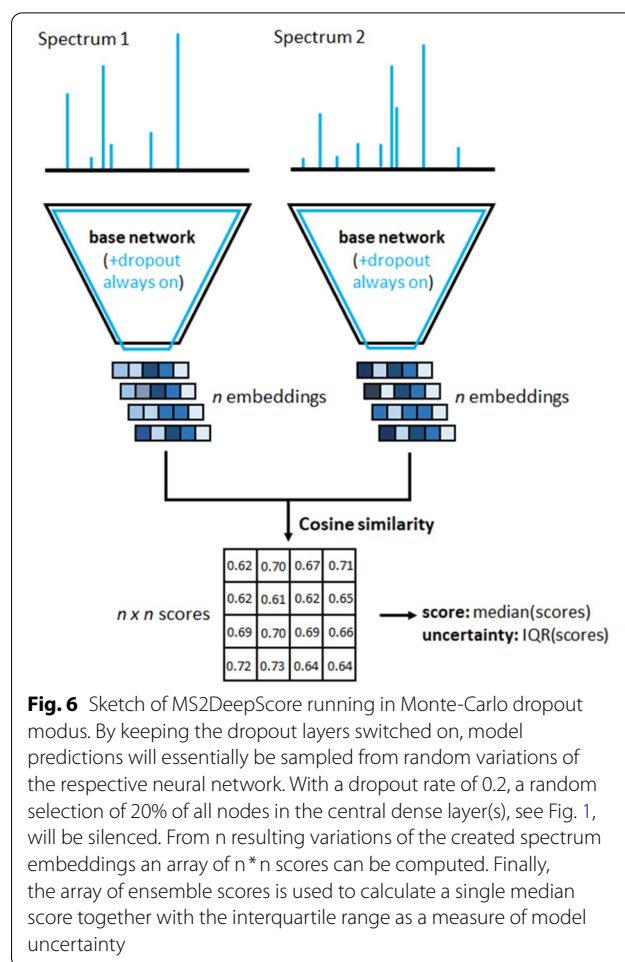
Spectrum 1

Spectrum 2

base network
(+dropout always on)

base network
(+dropout always on)

n embeddings

n embeddings

Cosine similarity

n x n scores

| 0.62 | 0.70 | 0.67 | 0.71 |
|---|---|---|---|
| 0.62 | 0.61 | 0.62 | 0.65 |
| 0.69 | 0.70 | 0.69 | 0.66 |
| 0.72 | 0.73 | 0.64 | 0.64 |

score: median(scores)
uncertainty: IQR(scores)

**Fig. 6** Sketch of MS2DeepScore running in Monte-Carlo dropout modus. By keeping the dropout layers switched on, model predictions will essentially be sampled from random variations of the respective neural network. With a dropout rate of 0.2, a random selection of 20% of all nodes in the central dense layer(s), see Fig. 1, will be silenced. From n resulting variations of the created spectrum embeddings an array of n * n scores can be computed. Finally, the array of ensemble scores is used to calculate a single median score together with the interquartile range as a measure of model uncertainty